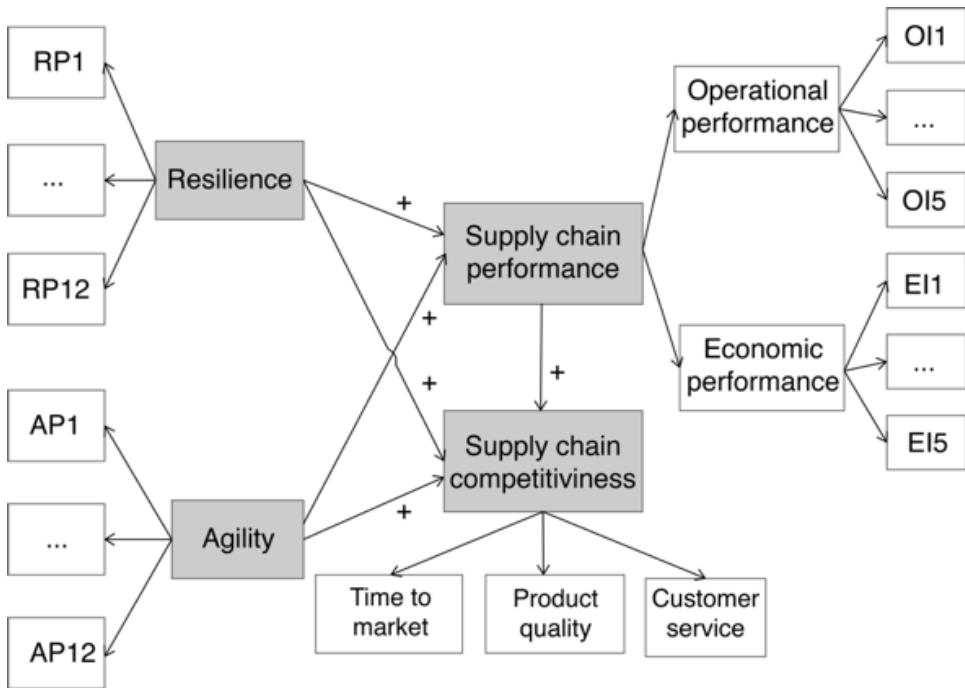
RP1

...

RP12

Resilience

AP1

...

AP12

Agility

+

+

+

+

Supply chain performance

+

Supply chain competitiveness

Operational performance

OI1

...

OI5

Economic performance

EI1

...

EI5

Time to market

Product quality

Customer service